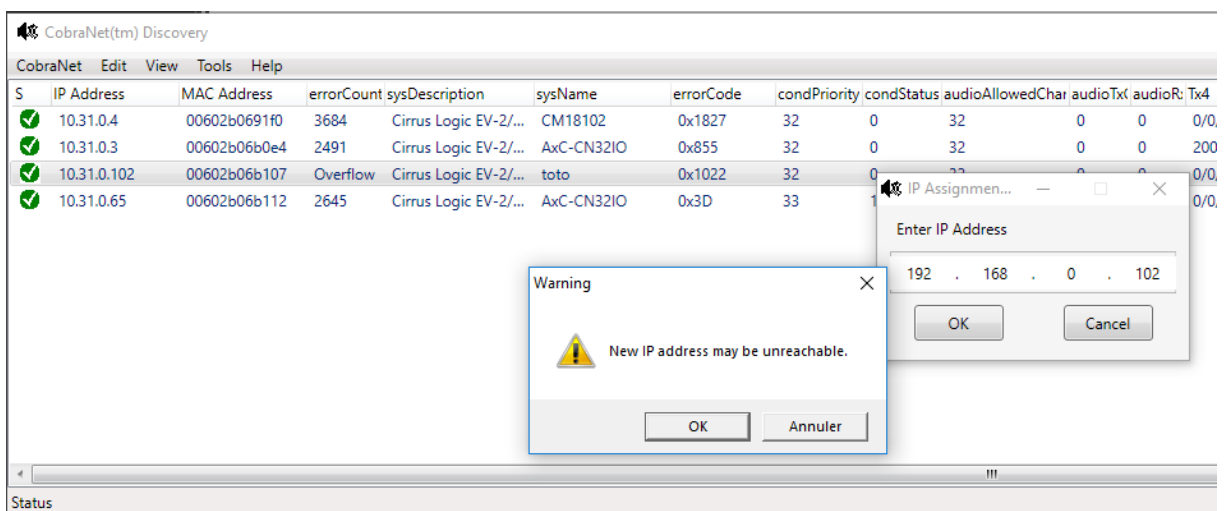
CobraNet(tm) Discovery

CobraNet Edit View Tools Help

| S | IP Address | MAC Address | errorCount | sysDescription | sysName | errorCode | condPriority | condStatus | audioAllowedChar | audioTx( | audioR: | Tx4 |
|---|---|---|---|---|---|---|---|---|---|---|---|---|
| | 10.31.0.4 | 00602b0691f0 | 3684 | Cirrus Logic EV-2/... | CM18102 | 0x1827 | 32 | 0 | 32 | 0 | 0 | 0/0, |
| | 10.31.0.3 | 00602b06b0e4 | 2491 | Cirrus Logic EV-2/... | AxC-CN32IO | 0x855 | 32 | 0 | 32 | 0 | 0 | 200 |
| | 10.31.0.102 | 00602b06b107 | Overflow | Cirrus Logic EV-2/... | toto | 0x1022 | 32 | 0 | | | | 0/0, |
| | 10.31.0.65 | 00602b06b112 | 2645 | Cirrus Logic EV-2/... | AxC-CN32IO | 0x3D | 33 | 1 | | | | 0/0, |

IP Assignmen...

Enter IP Address

192 . 168 . 0 . 102

OK Cancel

Warning

New IP address may be unreachable.

OK Annuler

Status